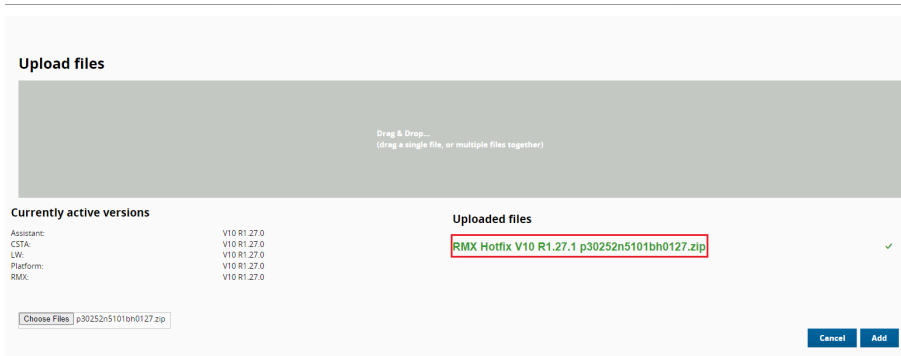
Upload files

Drag & Drop...
(drag a single file, or multiple files together)

Currently active versions

| | |
|---|---|
| Assistant: | V10 R1.27.0 |
| CSTA: | V10 R1.27.0 |
| LW: | V10 R1.27.0 |
| Platform: | V10 R1.27.0 |
| RMX: | V10 R1.27.0 |

Uploaded files

RMX Hotfix V10 R1.27.1 p30252n5101bh0127.zip ✓

Choose Files p30252n5101bh0127.zip

Cancel Add